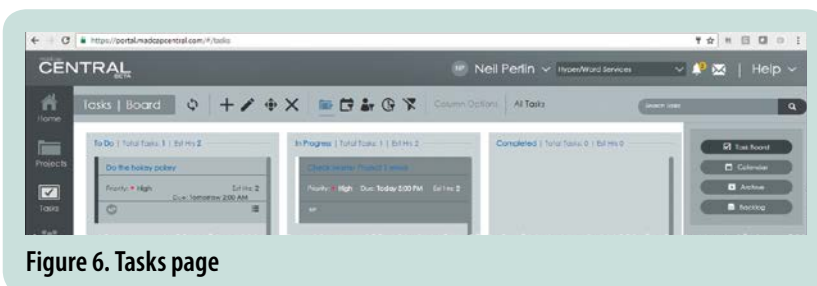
https://portal.madcapcentral.com/#/tasks

CENTRAL BETA

NP Neil Perlin ∨ HyperWord Services ∨ | Help ∨

Home

Tasks | Board

Column Options | All Tasks

Search tasks

Projects

Tasks

To Do | Total Tasks 1 | Est Hrs 2

Do the hokey pokey

Priority: ● High Est Hrs 2

Due: Yesterday 2:00 AM

In Progress | Total Tasks 1 | Est Hrs 2

Check rewrite Project 1 errors

Priority: ● High Due: Today 5:00 PM Est Hrs 2

NP

Completed | Total Tasks 0 | Est Hrs 0

Task Board

Calendar

Archive

Tracking

Figure 6. Tasks page